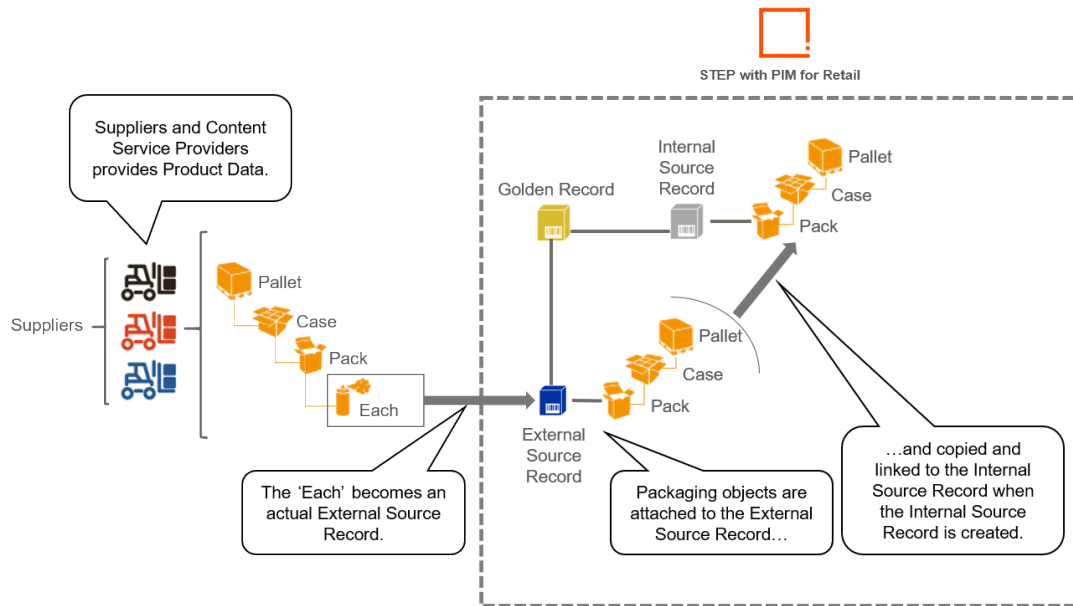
STEP with PIM for Retail

Suppliers and Content Service Providers provides Product Data.

Suppliers

Pallet

Case

Pack

Each

Golden Record

Internal Source Record

Pallet

Case

Pack

Pallet

Case

Pack

External Source Record

The 'Each' becomes an actual External Source Record.

Packaging objects are attached to the External Source Record…

…and copied and linked to the Internal Source Record when the Internal Source Record is created.